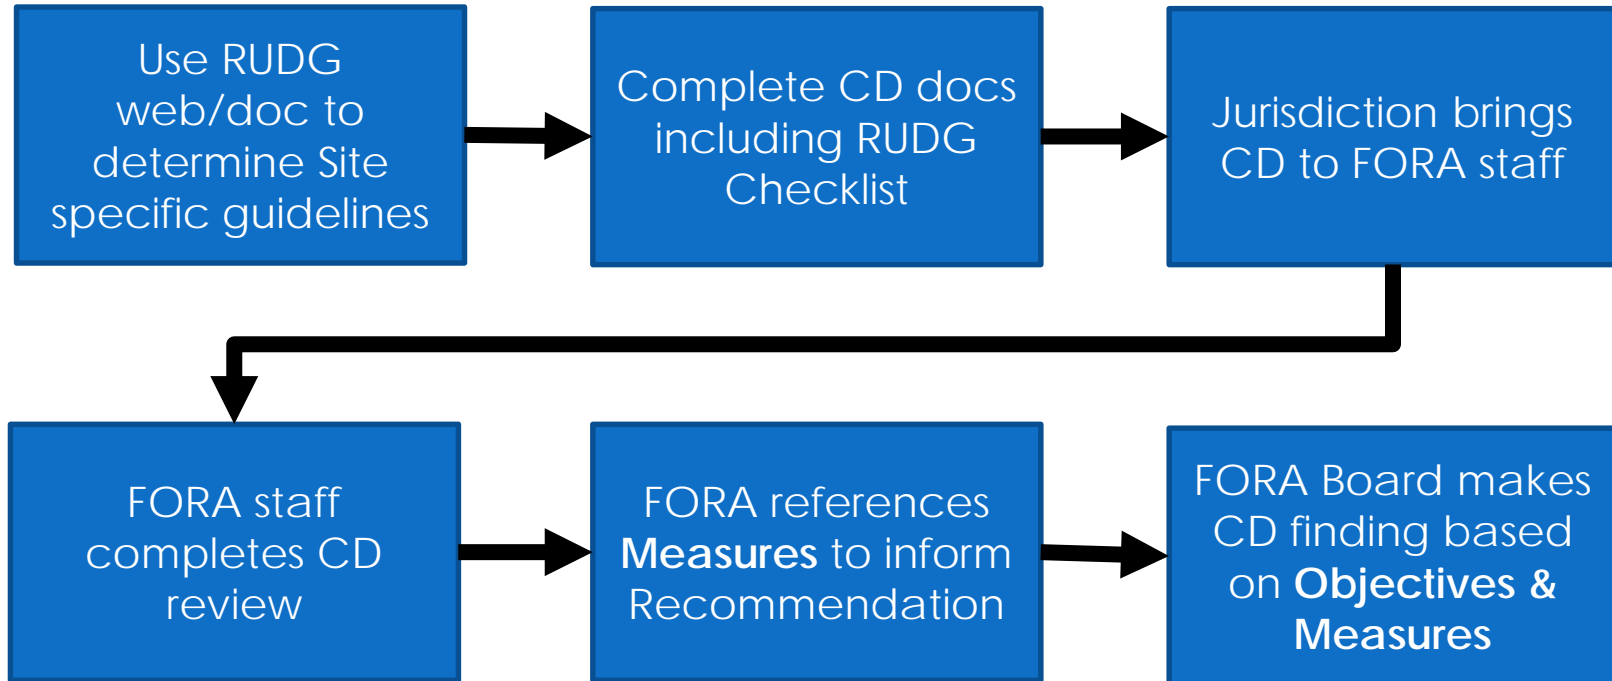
Use RUDG web/doc to determine Site specific guidelines

Complete CD docs including RUDG Checklist

Jurisdiction brings CD to FORA staff

FORA staff completes CD review

FORA references **Measures** to inform Recommendation

FORA Board makes CD finding based on **Objectives & Measures**